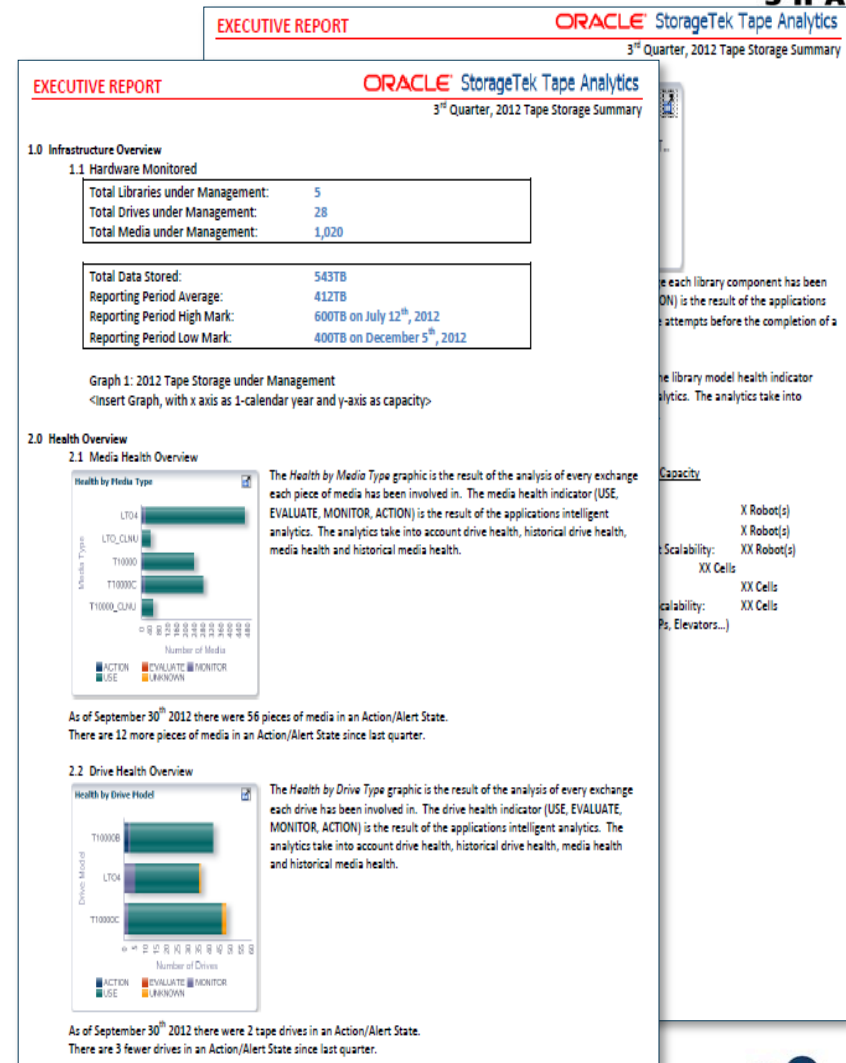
EXECUTIVE REPORT ORACLE StorageTek Tape Analytics

3rd Quarter, 2012 Tape Storage Summary

e each library component has been
ON) is the result of the applications
attempts before the completion of a

he library model health indicator
lytics. The analytics take into

Capacity

X Robot(s)
X Robot(s)
Scalability: XX Robot(s)
XX Cells
XX Cells
calability: XX Cells
Ps, Elevators...)

EXECUTIVE REPORT ORACLE StorageTek Tape Analytics

3rd Quarter, 2012 Tape Storage Summary

1.0 Infrastructure Overview

1.1 Hardware Monitored

| | |
|---|---|
| Total Libraries under Management: | 5 |
| Total Drives under Management: | 28 |
| Total Media under Management: | 1,020 |

| | |
|---|---|
| Total Data Stored: | 543TB |
| Reporting Period Average: | 412TB |
| Reporting Period High Mark: | 600TB on July 12th, 2012 |
| Reporting Period Low Mark: | 400TB on December 5th, 2012 |

Graph 1: 2012 Tape Storage under Management
<Insert Graph, with x axis as 1-calendar year and y-axis as capacity>

2.0 Health Overview

2.1 Media Health Overview

Health by Media Type

Media Type
LTO4
LTO_CLNU
T10000
T10000C
T10000_CLNU
0 40 80 120 160 200 240 280 320 360 400 440 480
Number of Media
ACTION EVALUATE MONITOR USE UNKNOWN

The Health by Media Type graphic is the result of the analysis of every exchange each piece of media has been involved in. The media health indicator (USE, EVALUATE, MONITOR, ACTION) is the result of the applications intelligent analytics. The analytics take into account drive health, historical drive health, media health and historical media health.

As of September 30th 2012 there were 56 pieces of media in an Action/Alert State.
There are 12 more pieces of media in an Action/Alert State since last quarter.

2.2 Drive Health Overview

Health by Drive Model

Drive Model
T10000B
LTO4
T10000C
0 5 10 15 20 25 30 35 40 45 50 55 60
Number of Drives
ACTION EVALUATE MONITOR USE UNKNOWN

The Health by Drive Type graphic is the result of the analysis of every exchange each drive has been involved in. The drive health indicator (USE, EVALUATE, MONITOR, ACTION) is the result of the applications intelligent analytics. The analytics take into account drive health, historical drive health, media health and historical media health.

As of September 30th 2012 there were 2 tape drives in an Action/Alert State.
There are 3 fewer drives in an Action/Alert State since last quarter.